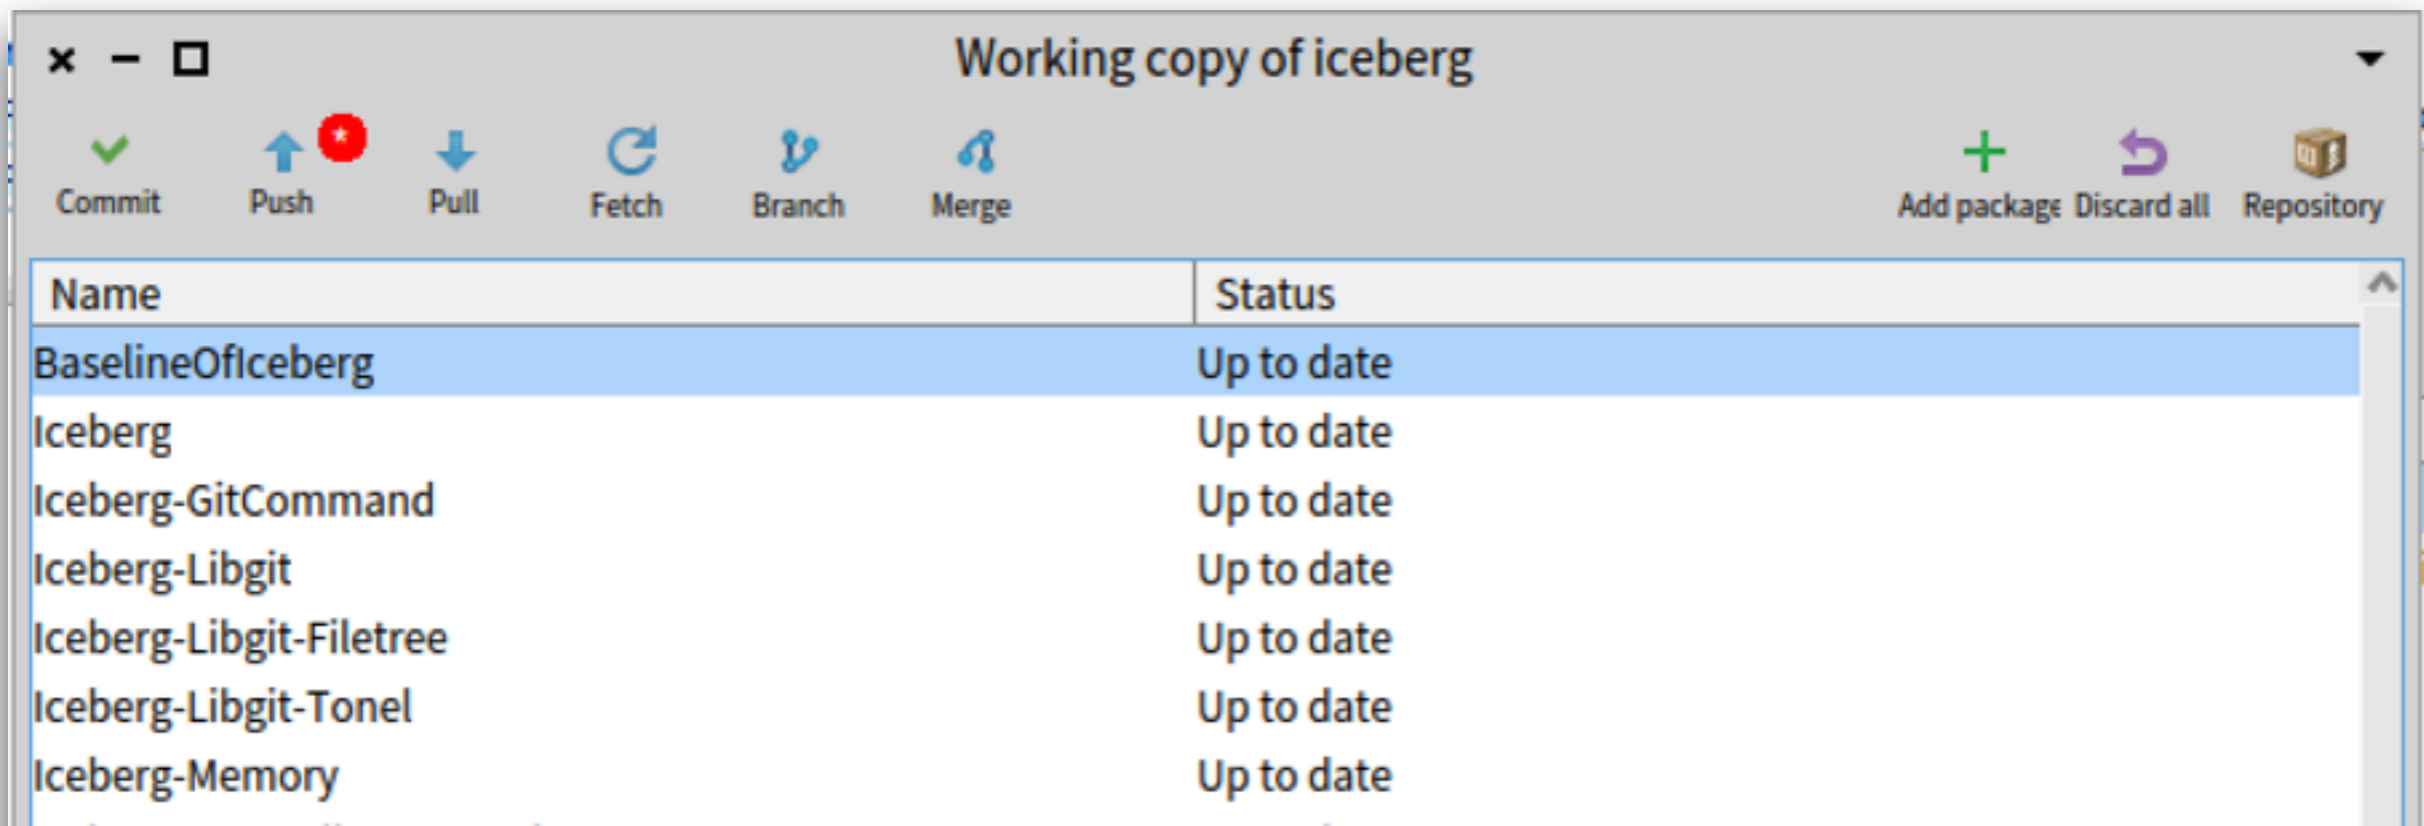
Working copy of iceberg

Commit
Push
*
Pull
Fetch
Branch
Merge
Add package
Discard all
Repository

| Name | Status |
|---|---|
| BaselineOfIceberg | Up to date |
| Iceberg | Up to date |
| Iceberg-GitCommand | Up to date |
| Iceberg-Libgit | Up to date |
| Iceberg-Libgit-Filetree | Up to date |
| Iceberg-Libgit-Tonel | Up to date |
| Iceberg-Memory | Up to date |